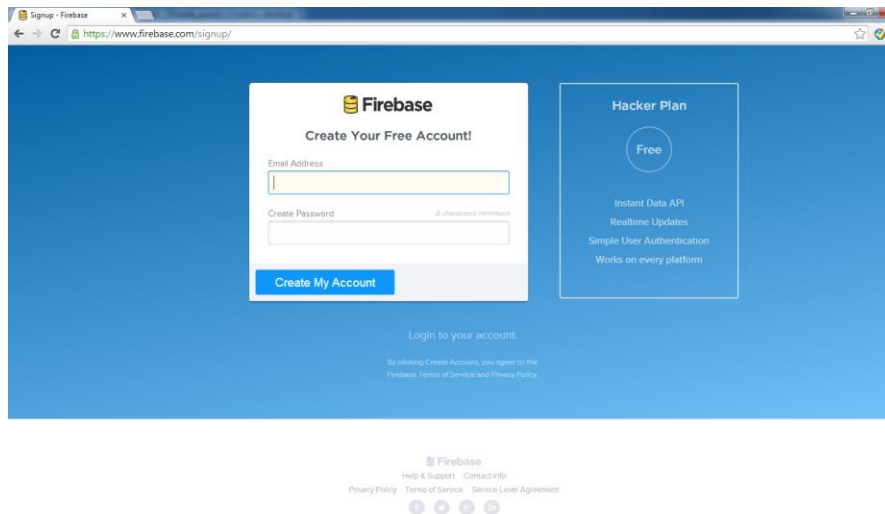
Signup - Firebase ×

https://www.firebase.com/signup/

Firebase

Create Your Free Account!

Email Address

Create Password

8 characters minimum

Create My Account

Hacker Plan

Free

Instant Data API
Realtime Updates
Simple User Authentication
Works on every platform

Login to your account.

By clicking Create Account, you agree to the Firebase Terms of Service and Privacy Policy.

Firebase

Help & Support Contact Info

Privacy Policy Terms of Service Service Level Agreement